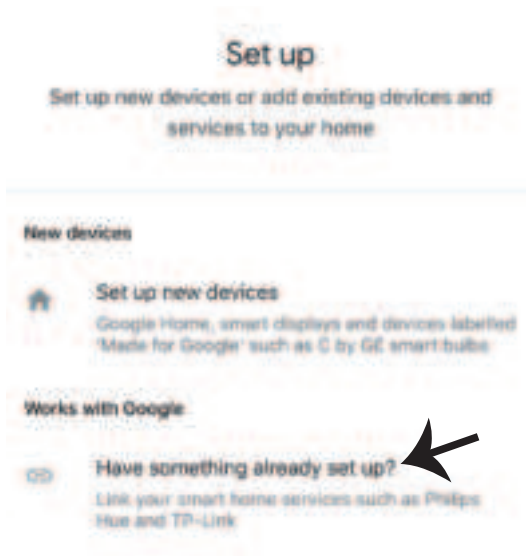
Set up

Set up new devices or add existing devices and services to your home

New devices

Set up new devices

Google Home, smart displays and devices labelled 'Made for Google' such as C by GE smart bulbs

Works with Google

Have something already set up?

Link your smart home services such as Philips Hue and TP-Link